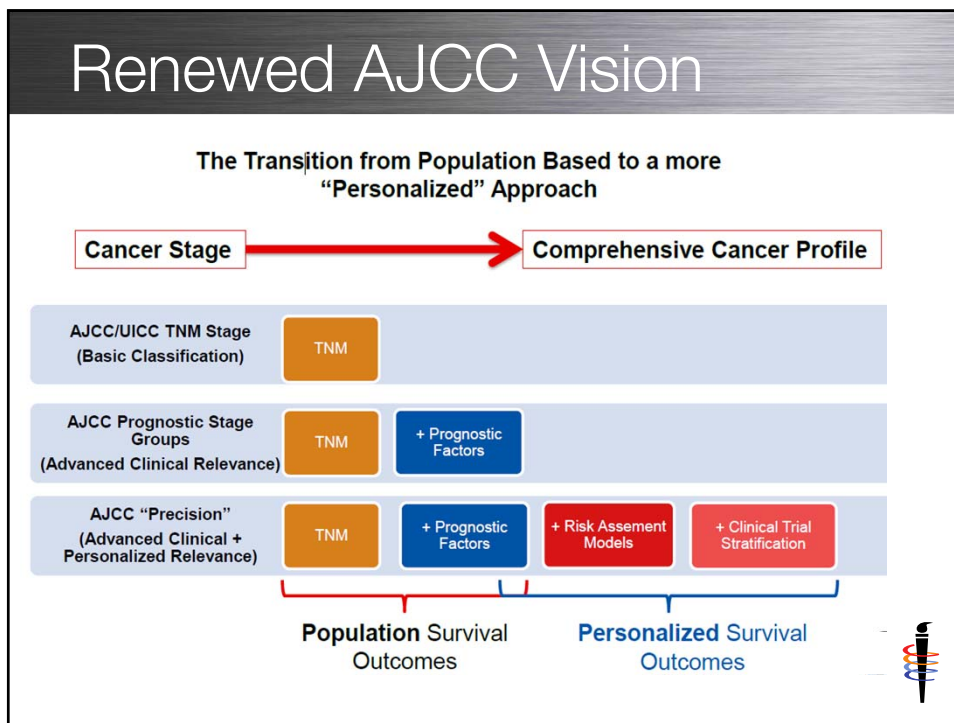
Renewed AJCC Vision

The Transition from Population Based to a more "Personalized" Approach

Cancer Stage

Comprehensive Cancer Profile

AJCC/UICC TNM Stage (Basic Classification)

TNM

AJCC Prognostic Stage Groups (Advanced Clinical Relevance)

TNM

+ Prognostic Factors

AJCC "Precision" (Advanced Clinical + Personalized Relevance)

TNM

+ Prognostic Factors

+ Risk Assement Models

+ Clinical Trial Stratification

Population Survival Outcomes

Personalized Survival Outcomes